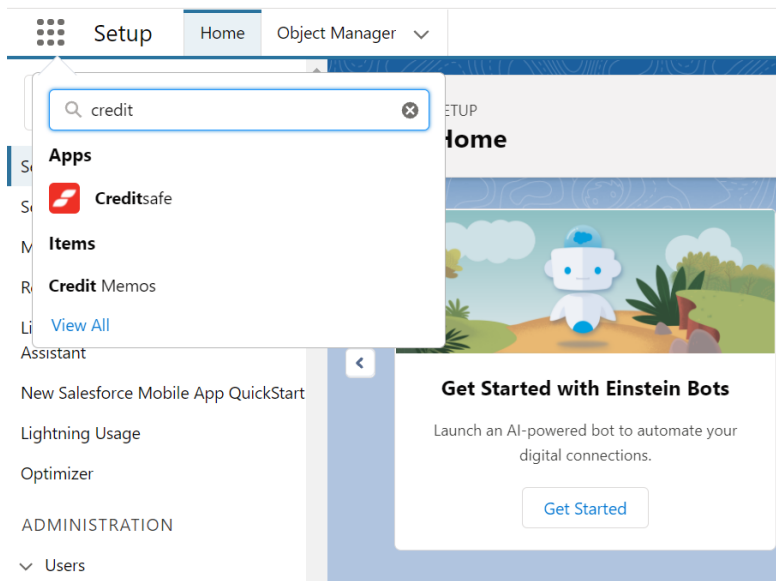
Setup Home Object Manager

credit

Apps

Creditsafe

Items

Credit Memos

View All

Se
Se
M
Re
Li
Assistant

New Salesforce Mobile App QuickStart

Lightning Usage

Optimizer

ADMINISTRATION

Users

ETUP
Home

Get Started with Einstein Bots

Launch an AI-powered bot to automate your digital connections.

Get Started